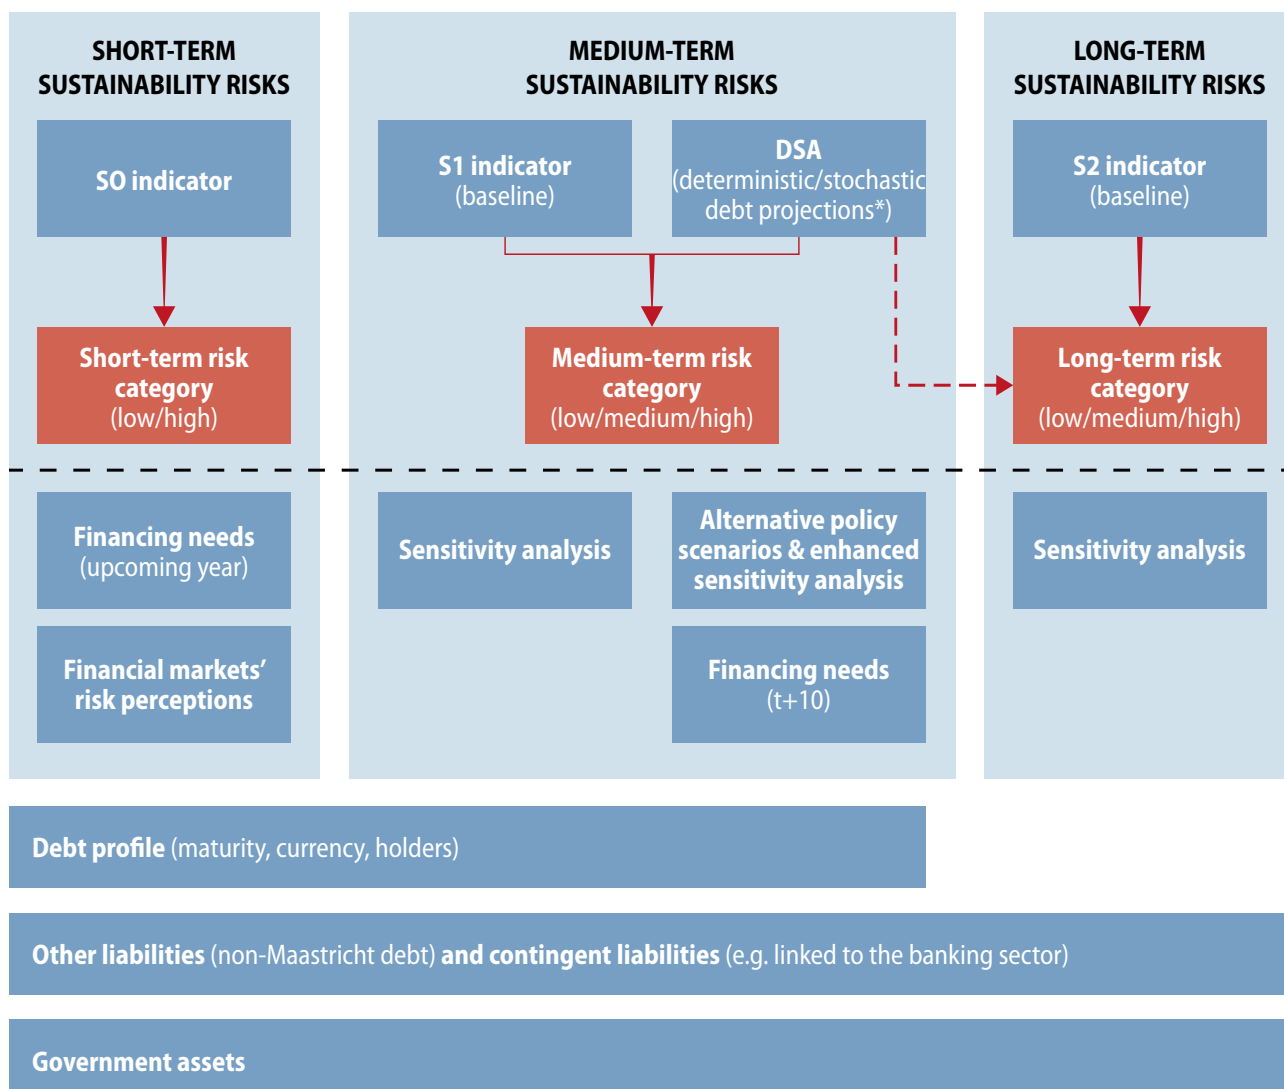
SHORT-TERM SUSTAINABILITY RISKS

SO indicator

Short-term risk category (low/high)

Financing needs (upcoming year)

Financial markets' risk perceptions

MEDIUM-TERM SUSTAINABILITY RISKS

S1 indicator (baseline)

DSA (deterministic/stochastic debt projections*)

Medium-term risk category (low/medium/high)

Sensitivity analysis

Alternative policy scenarios & enhanced sensitivity analysis

Financing needs (t+10)

LONG-TERM SUSTAINABILITY RISKS

S2 indicator (baseline)

Long-term risk category (low/medium/high)

Sensitivity analysis

Debt profile (maturity, currency, holders)

Other liabilities (non-Maastricht debt) and contingent liabilities (e.g. linked to the banking sector)

Government assets